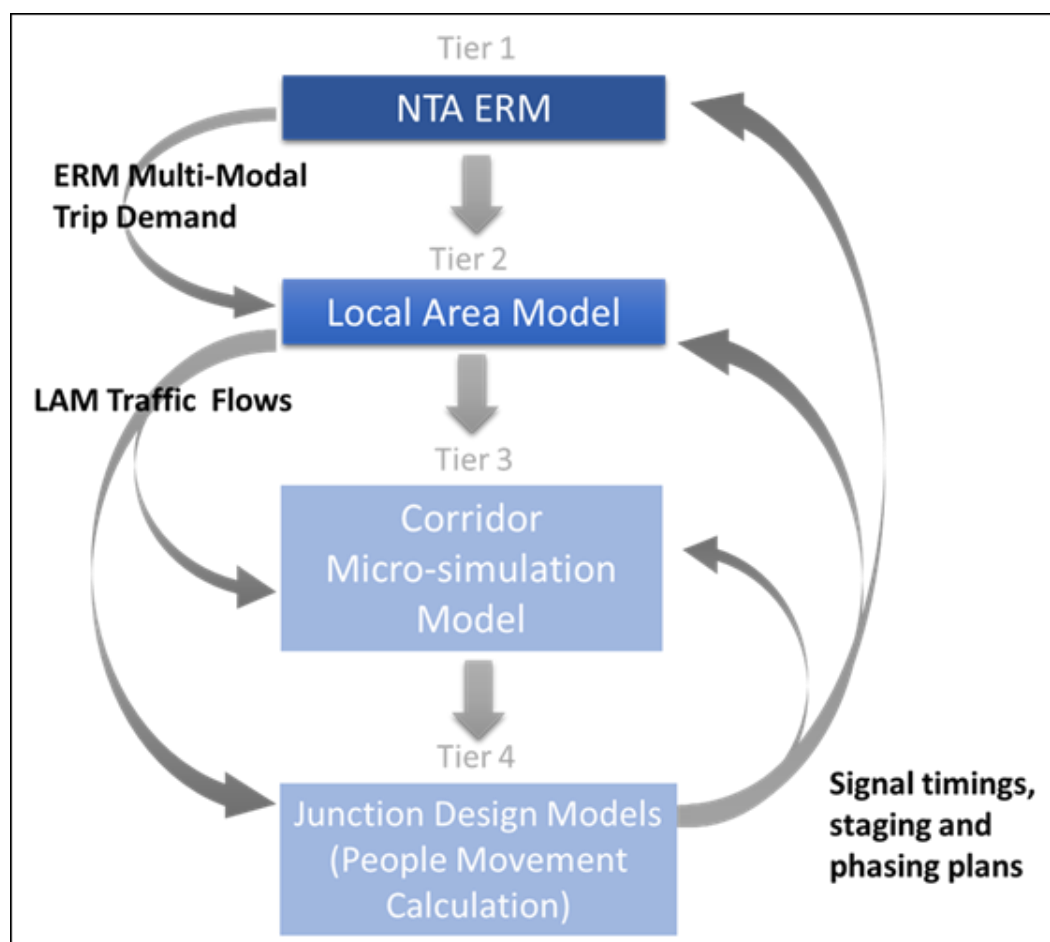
Tier 1

NTA ERM

ERM Multi-Modal Trip Demand

Tier 2

Local Area Model

LAM Traffic Flows

Tier 3

Corridor Micro-simulation Model

Tier 4

Junction Design Models (People Movement Calculation)

Signal timings, staging and phasing plans